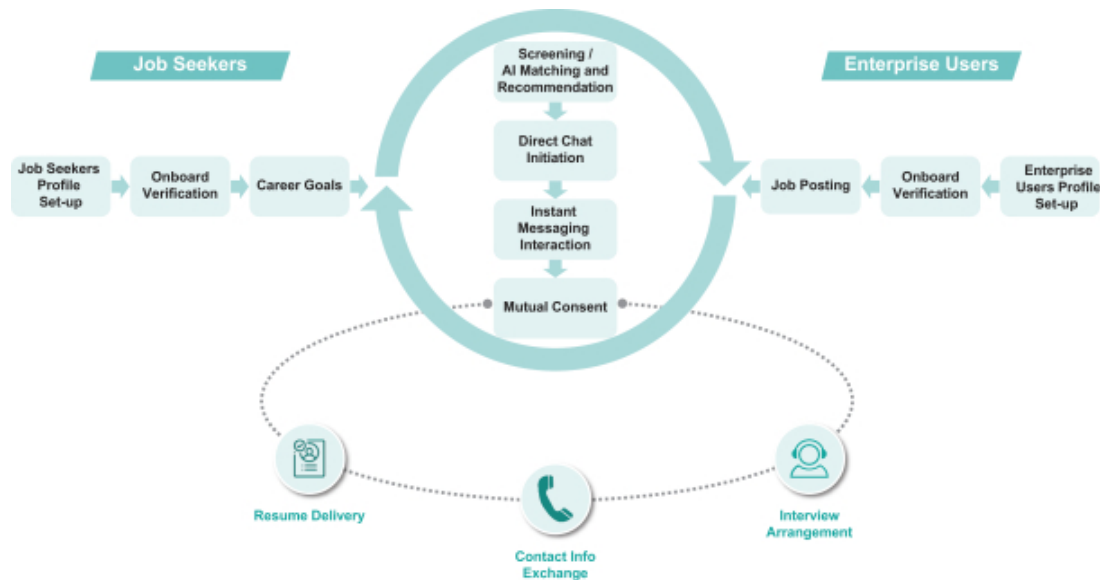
Job Seekers

Enterprise Users

Job Seekers Profile Set-up

Onboard Verification

Career Goals

Screening / AI Matching and Recommendation

Direct Chat Initiation

Instant Messaging Interaction

Mutual Consent

Job Posting

Onboard Verification

Enterprise Users Profile Set-up

Resume Delivery

Contact Info Exchange

Interview Arrangement